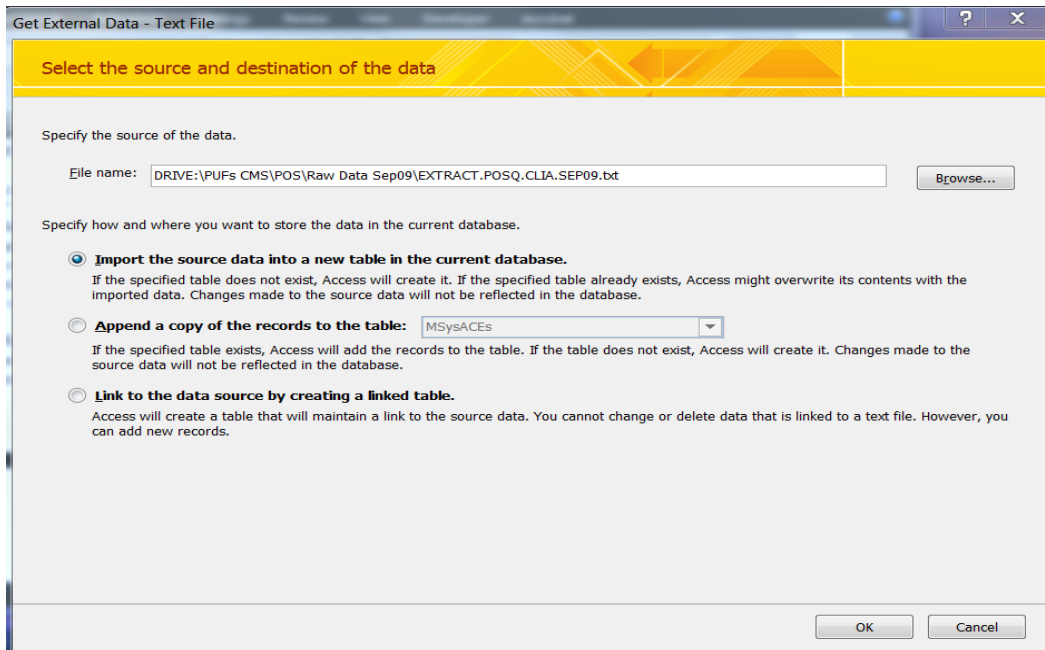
Get External Data - Text File

?

X

Select the source and destination of the data

Specify the source of the data.

File name: DRIVE:\PUFs CMS\POS\Raw Data Sep09\EXTRACT.POSQ.CLIA.SEP09.txt

Browse...

Specify how and where you want to store the data in the current database.

Import the source data into a new table in the current database.

If the specified table does not exist, Access will create it. If the specified table already exists, Access might overwrite its contents with the imported data. Changes made to the source data will not be reflected in the database.

Append a copy of the records to the table: MSysACEs

If the specified table exists, Access will add the records to the table. If the table does not exist, Access will create it. Changes made to the source data will not be reflected in the database.

Link to the data source by creating a linked table.

Access will create a table that will maintain a link to the source data. You cannot change or delete data that is linked to a text file. However, you can add new records.

OK

Cancel